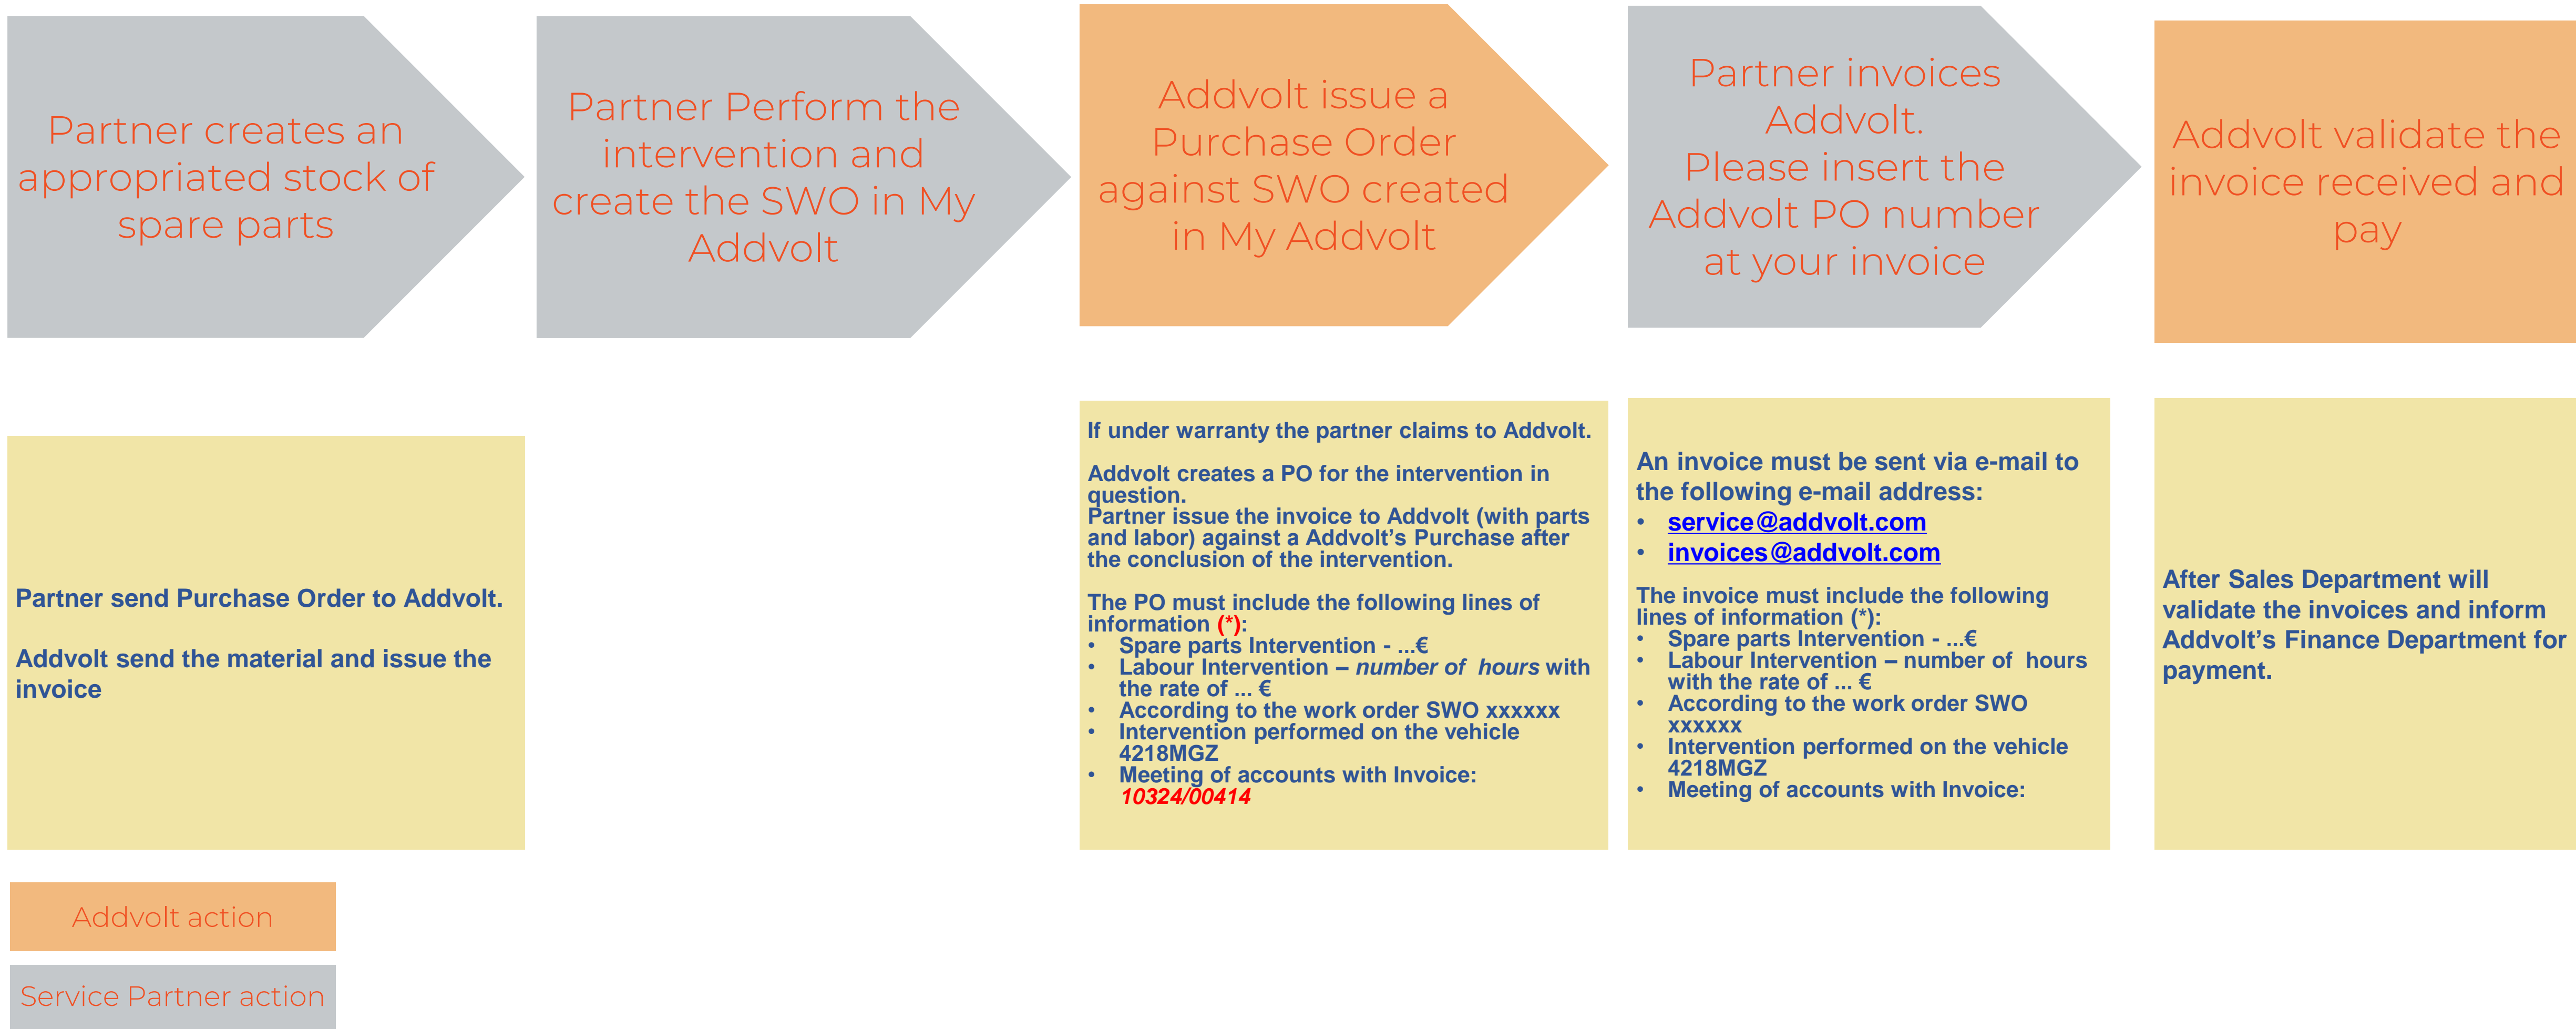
Partner creates an appropriated stock of spare parts

Partner Perform the intervention and create the SWO in My Addvolt

Addvolt issue a Purchase Order against SWO created in My Addvolt

Partner invoices Addvolt.
Please insert the Addvolt PO number at your invoice

Addvolt validate the invoice received and pay

Partner send Purchase Order to Addvolt.

Addvolt send the material and issue the invoice

If under warranty the partner claims to Addvolt.

Addvolt creates a PO for the intervention in question.
Partner issue the invoice to Addvolt (with parts and labor) against a Addvolt's Purchase after the conclusion of the intervention.

The PO must include the following lines of information (*):
• Spare parts Intervention - ...€
• Labour Intervention – number of hours with the rate of ... €
• According to the work order SWO xxxxxx
• Intervention performed on the vehicle 4218MGZ
• Meeting of accounts with Invoice: 10324/00414

An invoice must be sent via e-mail to the following e-mail address:
• service@addvolt.com
• invoices@addvolt.com

The invoice must include the following lines of information (*):
• Spare parts Intervention - ...€
• Labour Intervention – number of hours with the rate of ... €
• According to the work order SWO xxxxxx
• Intervention performed on the vehicle 4218MGZ
• Meeting of accounts with Invoice:

After Sales Department will validate the invoices and inform Addvolt's Finance Department for payment.

Addvolt action

Service Partner action